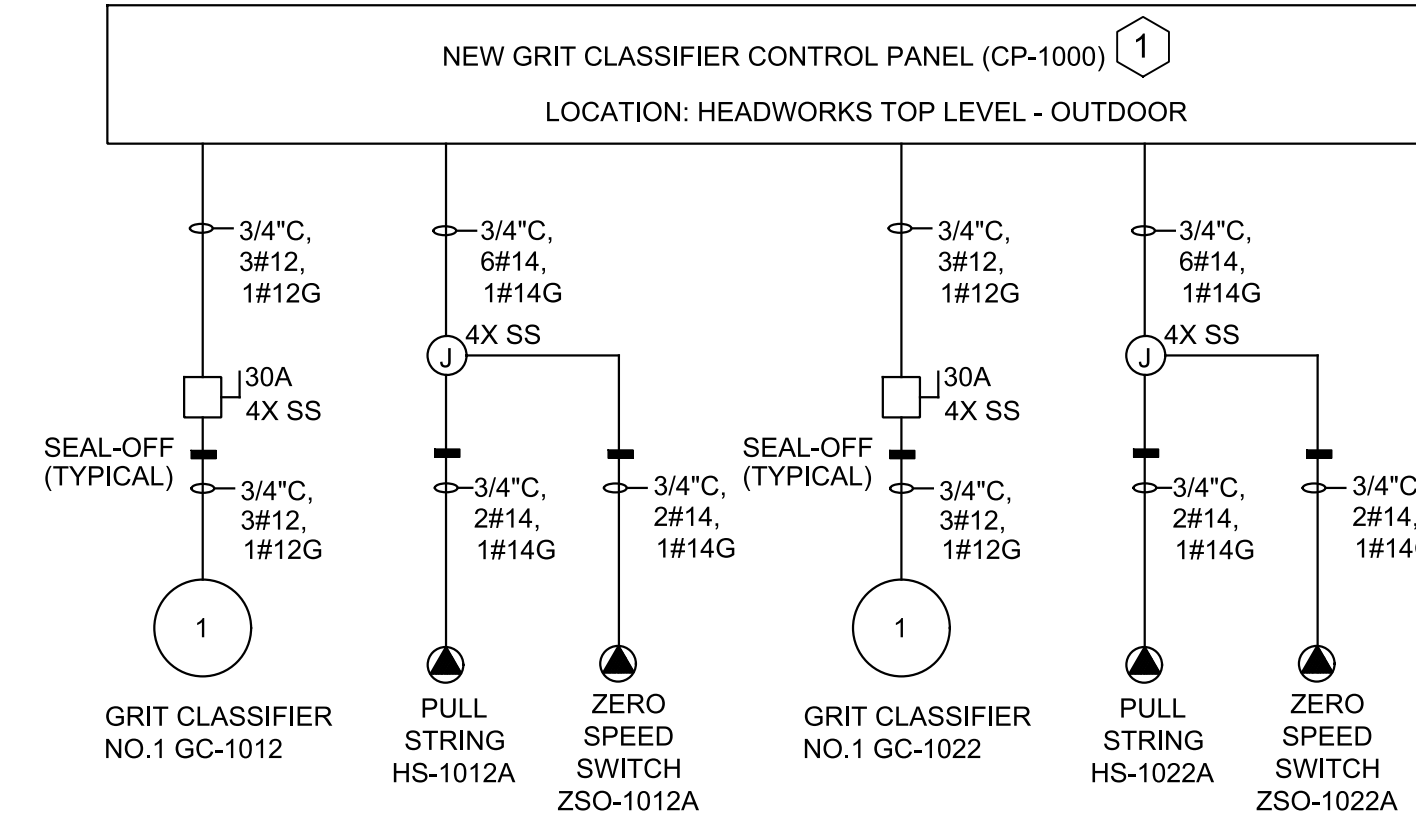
NEW GRIT CLASSIFIER CONTROL PANEL (CP-1000) 1

LOCATION: HEADWORKS TOP LEVEL - OUTDOOR

3/4"C, 3#12, 1#12G

30A 4X SS

SEAL-OFF (TYPICAL)

3/4"C, 3#12, 1#12G

1

GRIT CLASSIFIER NO.1 GC-1012

3/4"C, 6#14, 1#14G

J

4X SS

3/4"C, 2#14, 1#14G

PULL STRING HS-1012A

3/4"C, 2#14, 1#14G

ZERO SPEED SWITCH ZSO-1012A

3/4"C, 3#12, 1#12G

30A 4X SS

SEAL-OFF (TYPICAL)

3/4"C, 3#12, 1#12G

1

GRIT CLASSIFIER NO.1 GC-1022

3/4"C, 6#14, 1#14G

J

4X SS

3/4"C, 2#14, 1#14G

PULL STRING HS-1022A

3/4"C, 2#14, 1#14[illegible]

ZERO SPEED SWITCH ZSO-1022A